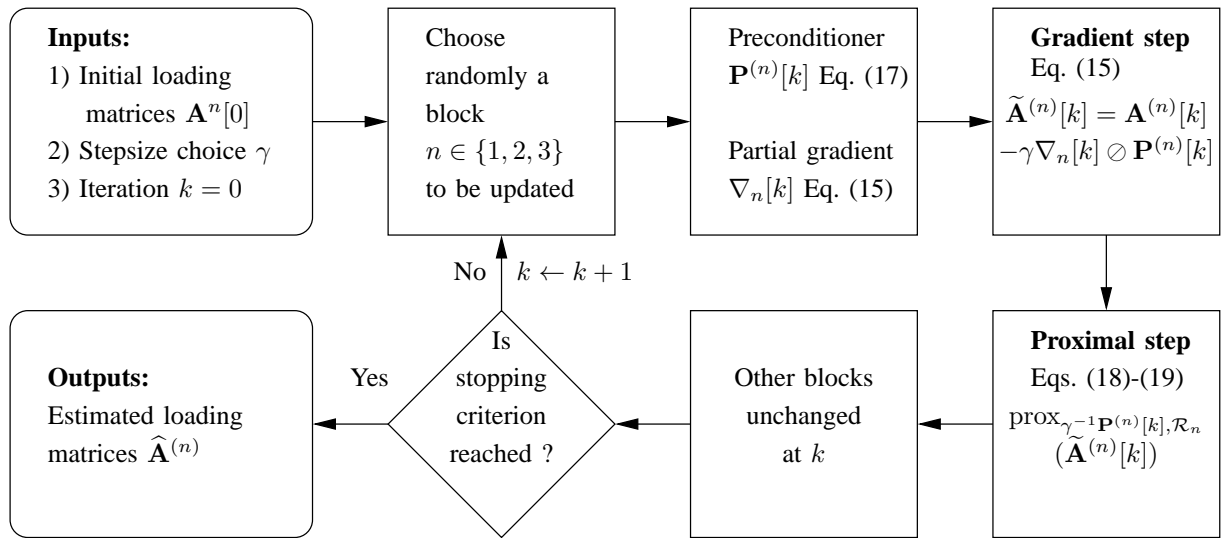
**Inputs:**
1) Initial loading matrices $\mathbf{A}^n[0]$
2) Stepsize choice $\gamma$
3) Iteration $k = 0$

Choose randomly a block $n \in \{1, 2, 3\}$ to be updated

Preconditioner $\mathbf{P}^{(n)}[k]$ Eq. (17)

Partial gradient $\nabla_n[k]$ Eq. (15)

**Gradient step**
Eq. (15)
$\widetilde{\mathbf{A}}^{(n)}[k] = \mathbf{A}^{(n)}[k]$
$-\gamma\nabla_n[k] \oslash \mathbf{P}^{(n)}[k]$

No $k \leftarrow k + 1$

**Proximal step**
Eqs. (18)-(19)
$\text{prox}_{\gamma^{-1}\mathbf{P}^{(n)}[k],\mathcal{R}_n}$
$(\widetilde{\mathbf{A}}^{(n)}[k])$

Other blocks unchanged at $k$

Is stopping criterion reached ?

Yes

**Outputs:**
Estimated loading matrices $\widehat{\mathbf{A}}^{(n)}$